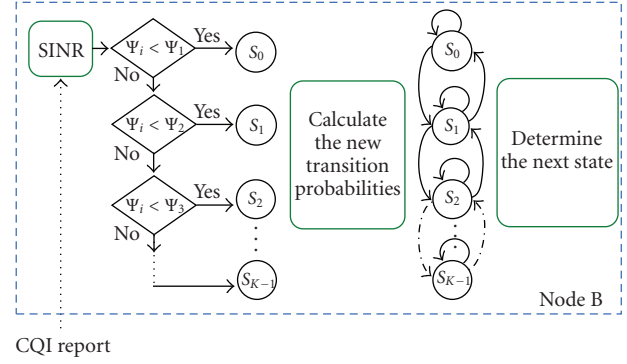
SINR

$\Psi_i < \Psi_1$ Yes $S_0$

No

$\Psi_i < \Psi_2$ Yes $S_1$

No

$\Psi_i < \Psi_3$ Yes $S_2$

No

$S_{K-1}$

Calculate the new transition probabilities

$S_0$

$S_1$

$S_2$

$S_{K-1}$

Determine the next state

Node B

CQI report